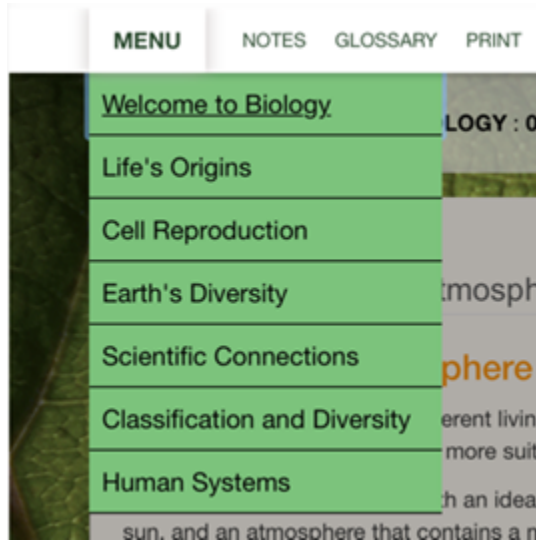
MENU NOTES GLOSSARY PRINT

Welcome to Biology

Life's Origins

Cell Reproduction

Earth's Diversity

Scientific Connections

Classification and Diversity

Human Systems

LOGY : 0

tmosph

phere

erent livin

more suit

h an idea

sun, and an atmosphere that contains a m